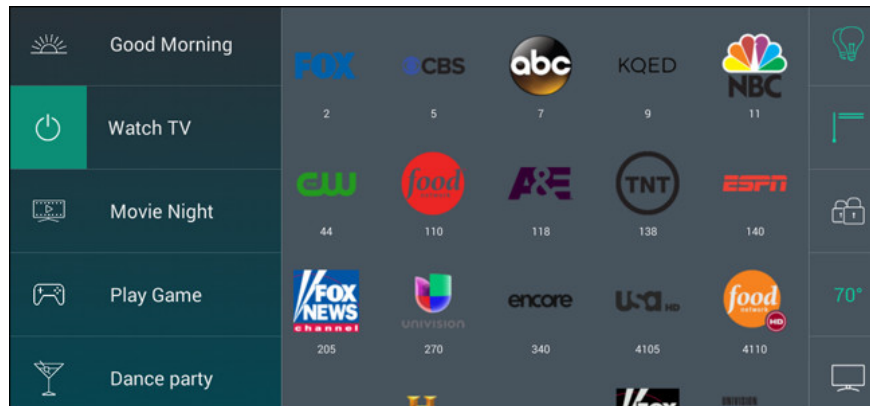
Good Morning

Watch TV

Movie Night

Play Game

Dance party

FOX
2

CBS
5

abc
7

KQED
9

NBC
11

CW
44

food
110

A&E
118

TNT
138

ESPN
140

FOX NEWS channel
205

UNIVISION
270

encore
340

usa HD
4105

food network HD
4110

70°